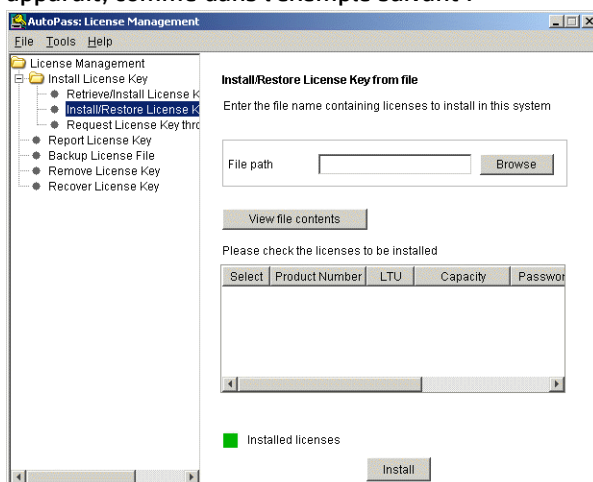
apparaît, comme dans l'exemple suivant :

AutoPass: License Management

File Tools Help

License Management
Install License Key
Retrieve/Install License K
Install/Restore License K
Request License Key thro
Report License Key
Backup License File
Remove License Key
Recover License Key

Install/Restore License Key from file

Enter the file name containing licenses to install in this system

File path

Browse

View file contents

Please check the licenses to be installed

| Select | Product Number | LTU | Capacity | Passwor |
|---|---|---|---|---|

Installed licenses

Install